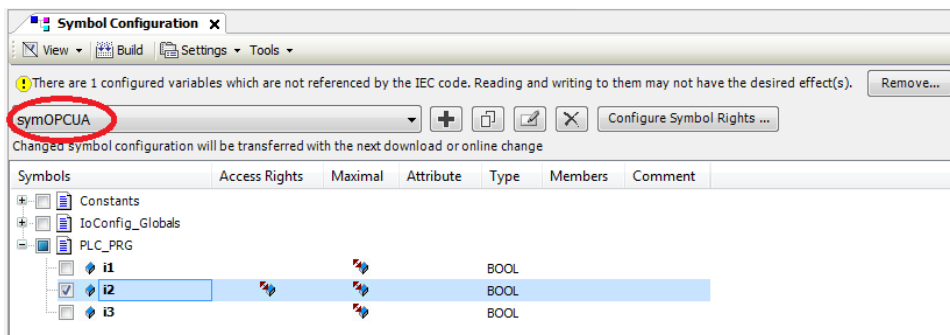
Symbol Configuration ✕

View ▾ Build Settings ▾ Tools ▾

There are 1 configured variables which are not referenced by the IEC code. Reading and writing to them may not have the desired effect(s). Remove...

symOPCUA

Configure Symbol Rights ...

Changed symbol configuration will be transferred with the next download or online change

| Symbols | Access Rights | Maximal | Attribute | Type | Members | Comment |
|---|---|---|---|---|---|---|
| Constants | | | | | | |
| IoConfig_Globals | | | | | | |
| PLC_PRG | | | | | | |
| i1 | | | | BOOL | | |
| i2 | | | | BOOL | | |
| i3 | | | | BOOL | | |